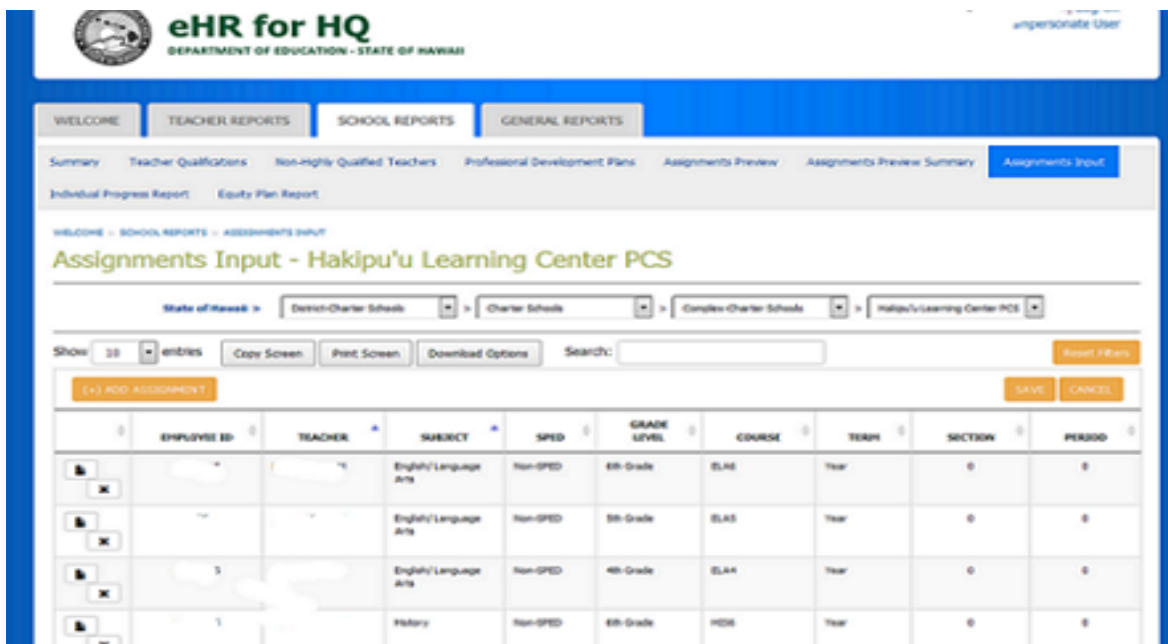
eHR for HQ
DEPARTMENT OF EDUCATION - STATE OF HAWAII

Impersonate User

WELCOME | TEACHER REPORTS | SCHOOL REPORTS | GENERAL REPORTS

Summary | Teacher Qualifications | Non-Highly Qualified Teachers | Professional Development Plans | Assignments Preview | Assignments Preview Summary | Assignments Input
Individual Progress Report | Equity Plan Report

WELCOME > SCHOOL REPORTS > ASSIGNMENTS INPUT

Assignments Input - Hakipu'u Learning Center PCS

State of Hawaii > District-Charter Schools > Charter Schools > Complex-Charter Schools > Hakipu'u Learning Center PCS

Show 10 entries | Copy Screen | Print Screen | Download Options | Search: | Reset Filters

[+] ADD ASSIGNMENT | SAVE | CANCEL

| | EMPLOYEE ID | TEACHER | SUBJECT | SPED | GRADE LEVEL | COURSE | TERM | SECTION | PERIOD |
|---|---|---|---|---|---|---|---|---|---|
| | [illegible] | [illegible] | English/ Language Arts | Non-SPED | 6th Grade | ELA6 | Year | 0 | 0 |
| | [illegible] | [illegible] | English/ Language Arts | Non-SPED | 5th Grade | ELA5 | Year | 0 | 0 |
| | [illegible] | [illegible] | English/ Language Arts | Non-SPED | 4th Grade | ELA4 | Year | 0 | 0 |
| | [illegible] | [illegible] | History | Non-SPED | 6th Grade | HIS6 | Year | 0 | 0 |